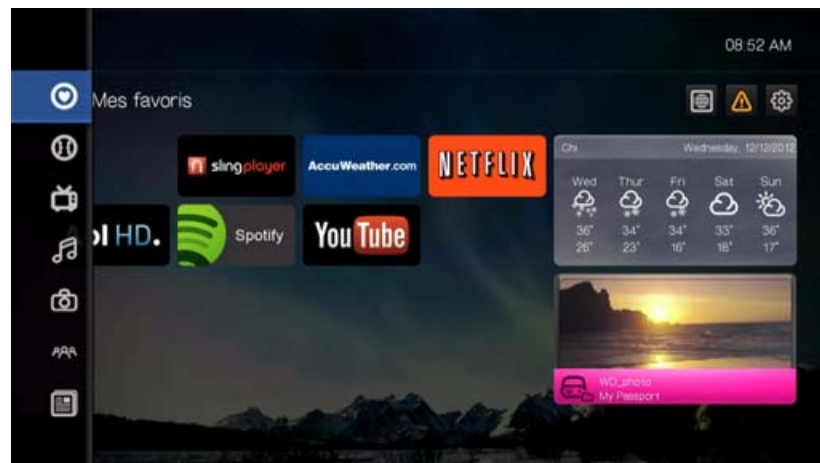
08:52 AM

Mes favoris

slingplayer

AccuWeather.com

NETFLIX

ol HD.

Spotify

YouTube

Chi

Wednesday, 12/12/2012

| Wed | Thur | Fri | Sat | Sun |
|---|---|---|---|---|
| 36° | 34° | 34° | 33° | 36° |
| 26° | 23° | 16° | 18° | 17° |

WD_photo
My Passport